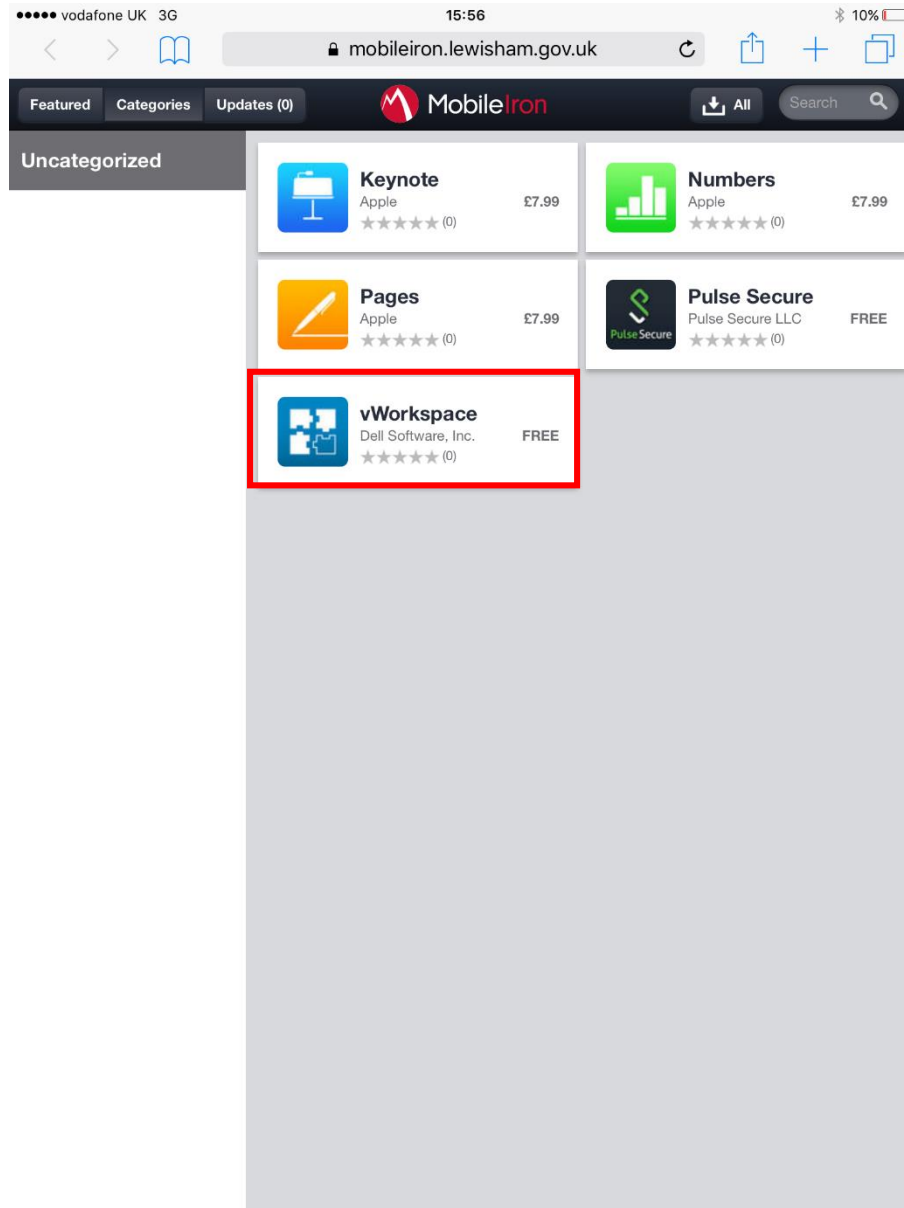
●●●●● vodafone UK 3G
15:56
10%

mobileiron.lewisham.gov.uk

Featured
Categories
Updates (0)
MobileIron
All
Search

Uncategorized

Keynote
Apple
(0)
£7.99

Numbers
Apple
(0)
£7.99

Pages
Apple
(0)
£7.99

Pulse Secure
Pulse Secure
Pulse Secure LLC
(0)
FREE

vWorkspace
Dell Software, Inc.
(0)
FREE